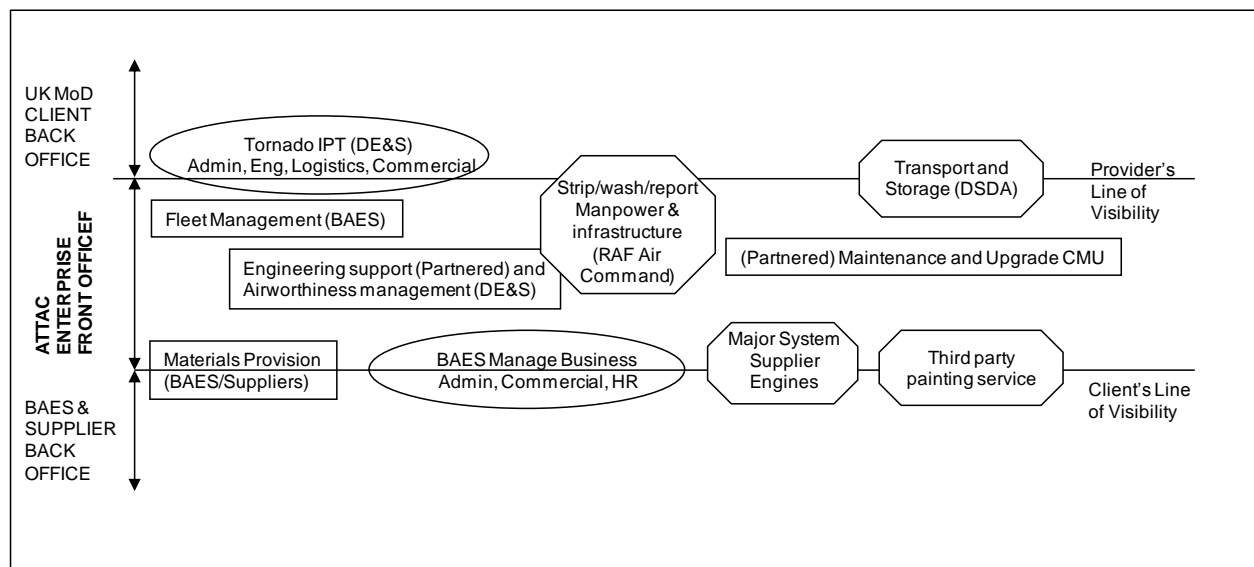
UK MoD CLIENT BACK OFFICE

Tornado IPT (DE&S) Admin, Eng, Logistics, Commercial

Strip/wash/report Manpower & infrastructure (RAF Air Command)

Transport and Storage (DSDA)

Provider's Line of Visibility

ATTAC ENTERPRISE FRONT OFFICEF

Fleet Management (BAES)

Engineering support (Partnered) and Airworthiness management (DE&S)

(Partnered) Maintenance and Upgrade CMU

Materials Provision (BAES/Suppliers)

BAES Manage Business Admin, Commercial, HR

Major System Supplier Engines

Third party painting service

Client's Line of Visibility

BAES & SUPPLIER BACK OFFICE